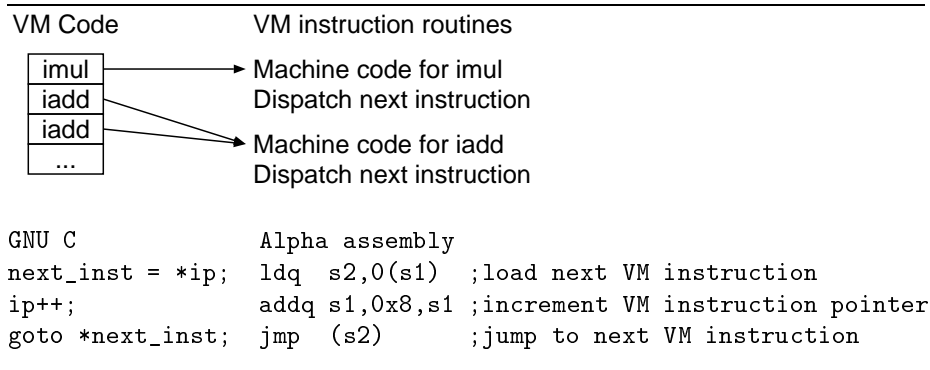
VM Code

VM instruction routines

imul
iadd
iadd
...

Machine code for imul
Dispatch next instruction

Machine code for iadd
Dispatch next instruction

| GNU C | Alpha assembly | |
|---|---|---|
| next_inst = *ip; | ldq s2,0(s1) | ;load next VM instruction |
| ip++; | addq s1,0x8,s1 | ;increment VM instruction pointer |
| goto *next_inst; | jmp (s2) | ;jump to next VM instruction |